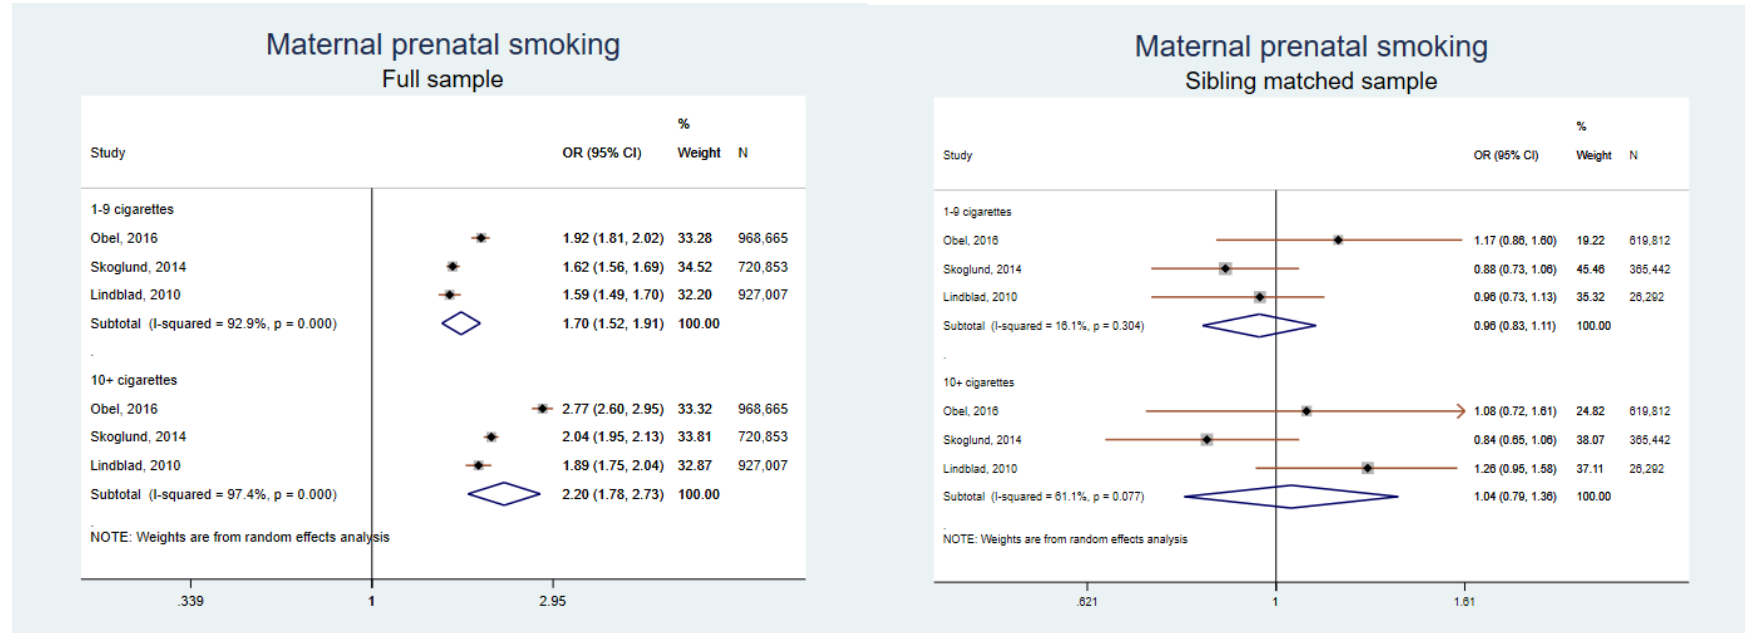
Maternal prenatal smoking
Full sample

| Study | OR (95% CI) | % Weight | N |
|---|---|---|---|
| 1-9 cigarettes | | | |
| Obel, 2016 | 1.92 (1.81, 2.02) | 33.28 | 968,665 |
| Skoglund, 2014 | 1.62 (1.56, 1.69) | 34.52 | 720,853 |
| Lindblad, 2010 | 1.59 (1.49, 1.70) | 32.20 | 927,007 |
| Subtotal (I-squared = 92.9%, p = 0.000) | 1.70 (1.52, 1.91) | 100.00 | |
| . | | | |
| 10+ cigarettes | | | |
| Obel, 2016 | 2.77 (2.60, 2.95) | 33.32 | 968,665 |
| Skoglund, 2014 | 2.04 (1.95, 2.13) | 33.81 | 720,853 |
| Lindblad, 2010 | 1.89 (1.75, 2.04) | 32.87 | 927,007 |
| Subtotal (I-squared = 97.4%, p = 0.000) | 2.20 (1.78, 2.73) | 100.00 | |

NOTE: Weights are from random effects analysis

.339 1 2.95

Maternal prenatal smoking
Sibling matched sample

| Study | OR (95% CI) | % Weight | N |
|---|---|---|---|
| 1-9 cigarettes | | | |
| Obel, 2016 | 1.17 (0.86, 1.60) | 19.22 | 619,812 |
| Skoglund, 2014 | 0.88 (0.73, 1.06) | 45.46 | 365,442 |
| Lindblad, 2010 | 0.96 (0.73, 1.13) | 35.32 | 26,292 |
| Subtotal (I-squared = 16.1%, p = 0.304) | 0.96 (0.83, 1.11) | 100.00 | |
| . | | | |
| 10+ cigarettes | | | |
| Obel, 2016 | 1.08 (0.72, 1.61) | 24.82 | 619,812 |
| Skoglund, 2014 | 0.84 (0.65, 1.06) | 38.07 | 365,442 |
| Lindblad, 2010 | 1.26 (0.95, 1.58) | 37.11 | 26,292 |
| Subtotal (I-squared = 61.1%, p = 0.077) | 1.04 (0.79, 1.36) | 100.00 | |

NOTE: Weights are from random effects analysis

.621 1 1.61